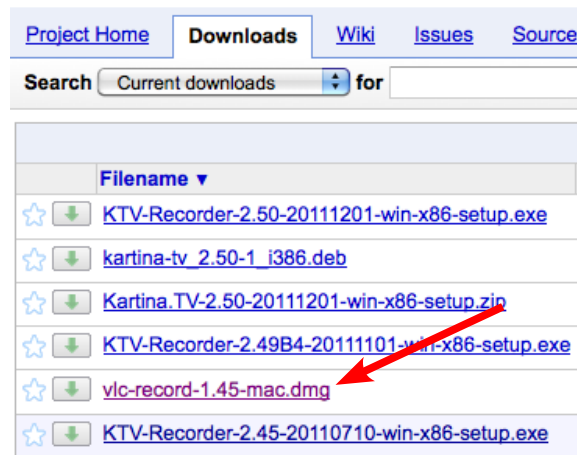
Project Home Downloads Wiki Issues Source

Search Current downloads for

Filename ▼

KTV-Recorder-2.50-20111201-win-x86-setup.exe

kartina-tv_2.50-1_i386.deb

Kartina.TV-2.50-20111201-win-x86-setup.zip

KTV-Recorder-2.49B4-20111101-win-x86-setup.exe

vlc-record-1.45-mac.dmg

KTV-Recorder-2.45-20110710-win-x86-setup.exe